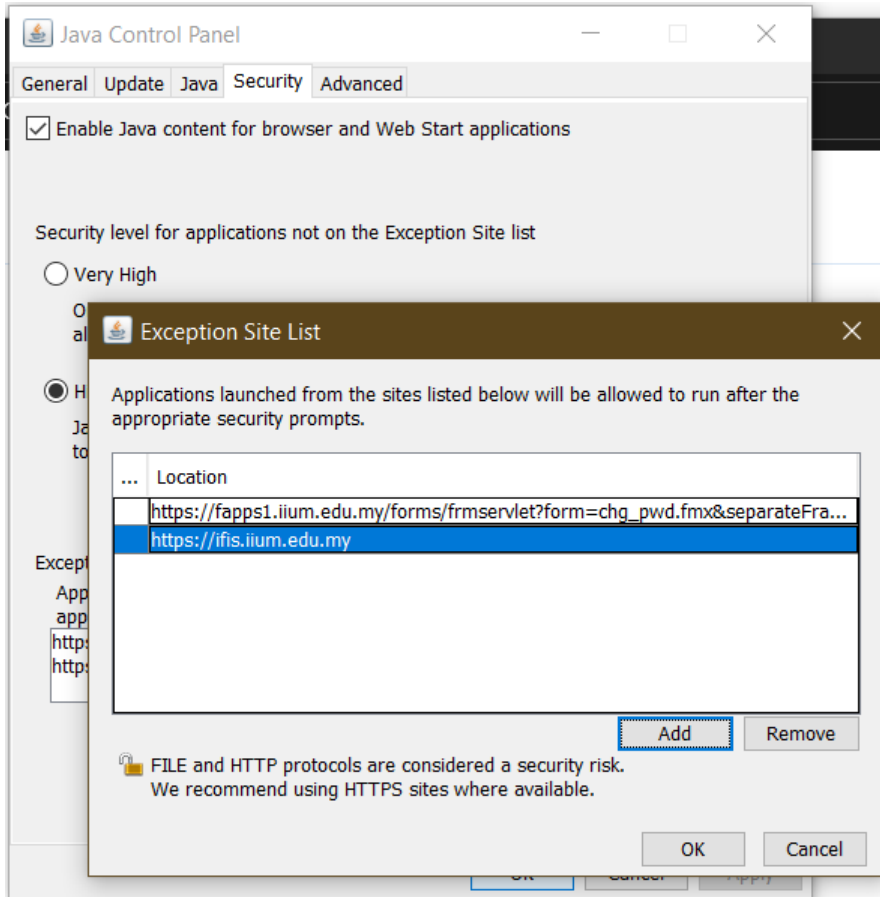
Java Control Panel

General Update Java Security Advanced

Enable Java content for browser and Web Start applications

Security level for applications not on the Exception Site list

Very High

O
al

H
Ja
to

Except
App
app
https
https

Exception Site List

Applications launched from the sites listed below will be allowed to run after the appropriate security prompts.

| ... | Location |
|---|---|
| | https://fapps1.iium.edu.my/forms/frmservlet?form=chg_pwd.fmx&separateFra... |
| | https://ifis.iium.edu.my |

Add Remove

FILE and HTTP protocols are considered a security risk.
We recommend using HTTPS sites where available.

OK Cancel